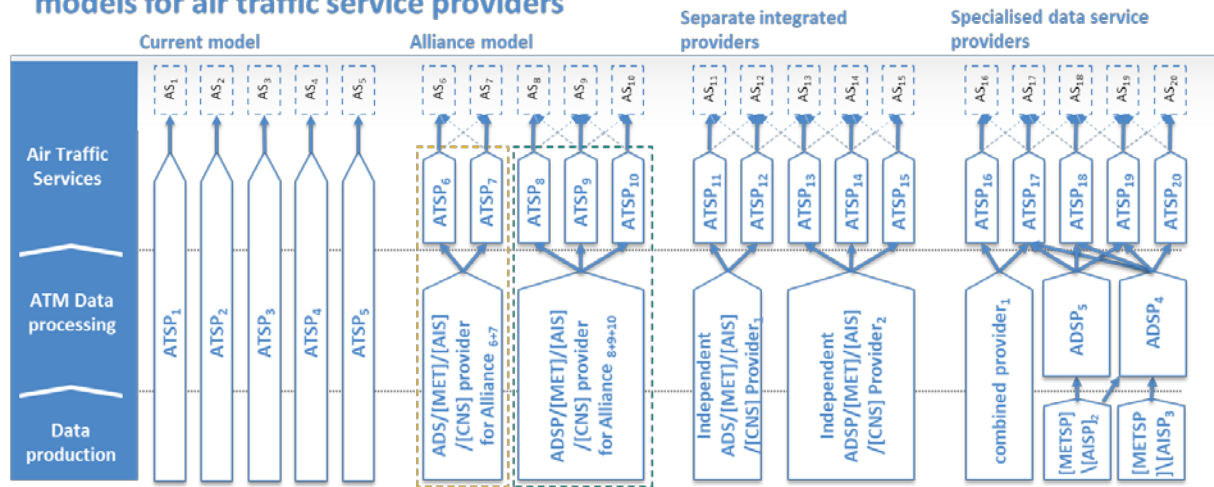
models for air traffic service providers

Current model

Alliance model

Separate integrated providers

Specialised data service providers

Air Traffic Services

ATM Data processing

Data production

$AS_1$ $AS_2$ $AS_3$ $AS_4$ $AS_5$

$ATSP_1$ $ATSP_2$ $ATSP_3$ $ATSP_4$ $ATSP_5$

$AS_6$ $AS_7$ $AS_8$ $AS_9$ $AS_{10}$

$ATSP_6$ $ATSP_7$ $ATSP_8$ $ATSP_9$ $ATSP_{10}$

ADS/[MET]/[AIS] /[CNS] provider for Alliance $_{6+7}$

ADSP/[MET]/[AIS] /[CNS] provider for Alliance $_{8+9+10}$

$AS_{11}$ $AS_{12}$ $AS_{13}$ $AS_{14}$ $AS_{15}$

$ATSP_{11}$ $ATSP_{12}$ $ATSP_{13}$ $ATSP_{14}$ $ATSP_{15}$

Independent ADS/[MET]/[AIS] /[CNS] $Provider_1$

Independent ADSP/[MET]/[AIS] /[CNS] $Provider_2$

$AS_{16}$ $AS_{17}$ $AS_{18}$ $AS_{19}$ $AS_{20}$

$ATSP_{16}$ $ATSP_{17}$ $ATSP_{18}$ $ATSP_{19}$ $ATSP_{20}$

combined $provider_1$

$ADSP_5$

$ADSP_4$

[METSP] \[AISP]$_2$

[METSP] ]\[AISP]$_3$